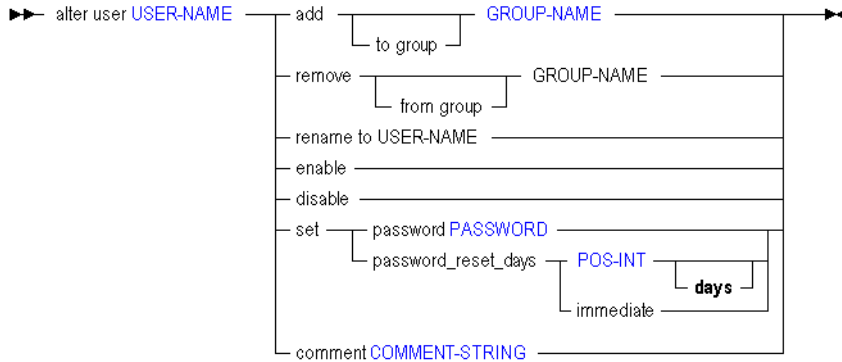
alter user USER-NAME

add

to group

GROUP-NAME

remove

from group

GROUP-NAME

rename to USER-NAME

enable

disable

set

password PASSWORD

password_reset_days

POS-INT

days

immediate

comment COMMENT-STRING